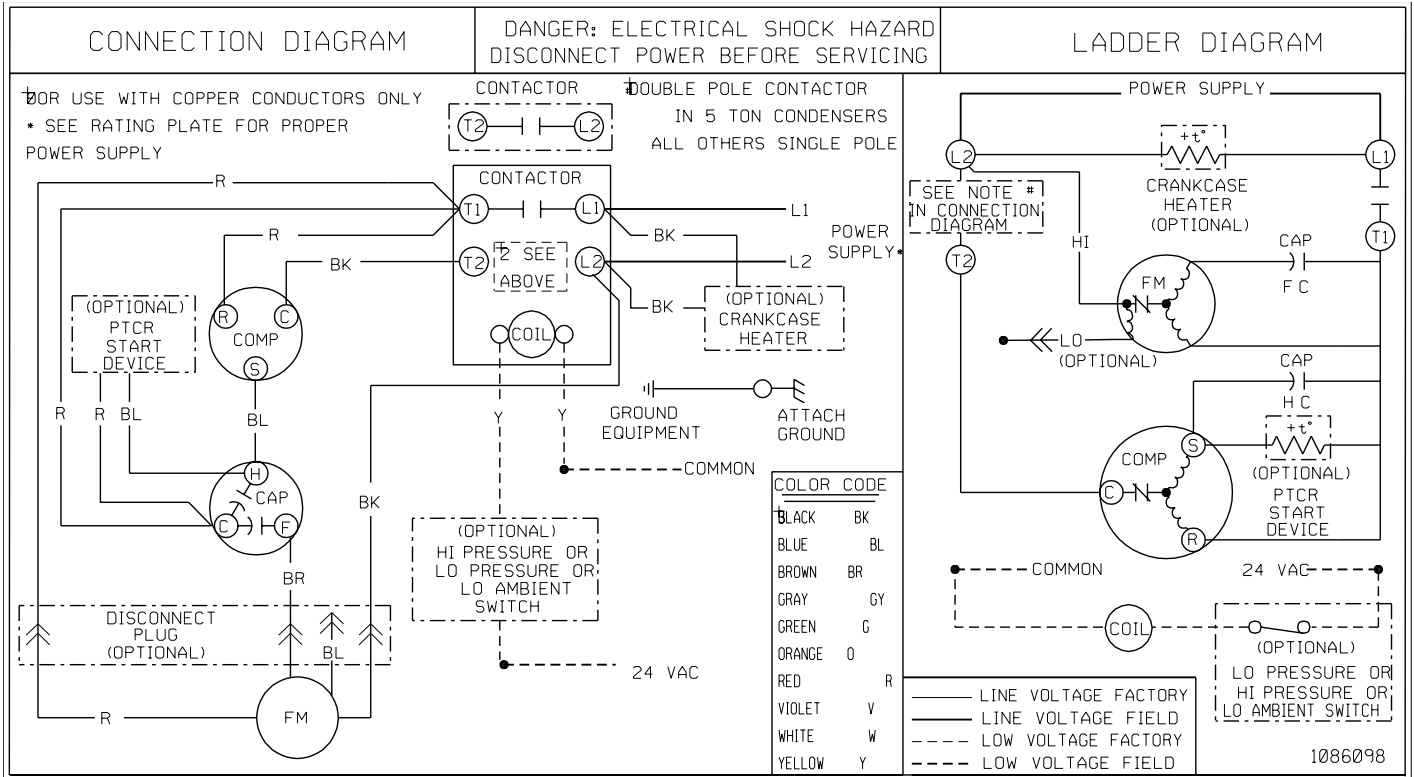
CONNECTION DIAGRAM

DANGER: ELECTRICAL SHOCK HAZARD
DISCONNECT POWER BEFORE SERVICING

LADDER DIAGRAM

†FOR USE WITH COPPER CONDUCTORS ONLY
* SEE RATING PLATE FOR PROPER POWER SUPPLY

CONTACTOR
T2 L2

‡DOUBLE POLE CONTACTOR IN 5 TON CONDENSERS ALL OTHERS SINGLE POLE

CONTACTOR
R
T1 L1 L1
R
BK
BK T2 ‡2 SEE ABOVE L2 L2
POWER SUPPLY*
BK
(OPTIONAL) CRANKCASE HEATER
(OPTIONAL) PTCR START DEVICE
R C
COMP
S
COIL
BL
Y Y
GROUND EQUIPMENT
ATTACH GROUND
R R BL BL
COMMON
H
CAP
C F
BK
BR
(OPTIONAL) HI PRESSURE OR LO PRESSURE OR LO AMBIENT SWITCH
DISCONNECT PLUG (OPTIONAL)
BL
24 VAC
R
FM

COLOR CODE
| | |
|---|---|
| BLACK | BK |
| BLUE | BL |
| BROWN | BR |
| GRAY | GY |
| GREEN | G |
| ORANGE | O |
| RED | R |
| VIOLET | V |
| WHITE | W |
| YELLOW | Y |

POWER SUPPLY
L2
+t°
L1
CRANKCASE HEATER (OPTIONAL)
SEE NOTE ‡ IN CONNECTION DIAGRAM
HI
T1
CAP
T2
FM
F C
LO
(OPTIONAL)
CAP
H C
S
+t°
COMP
(OPTIONAL) PTCR START DEVICE
C
R
COMMON
24 VAC
COIL
(OPTIONAL)
LO PRESSURE OR HI PRESSURE OR LO AMBIENT SWITCH

LINE VOLTAGE FACTORY
LINE VOLTAGE FIELD
LOW VOLTAGE FACTORY
LOW VOLTAGE FIELD

1086098